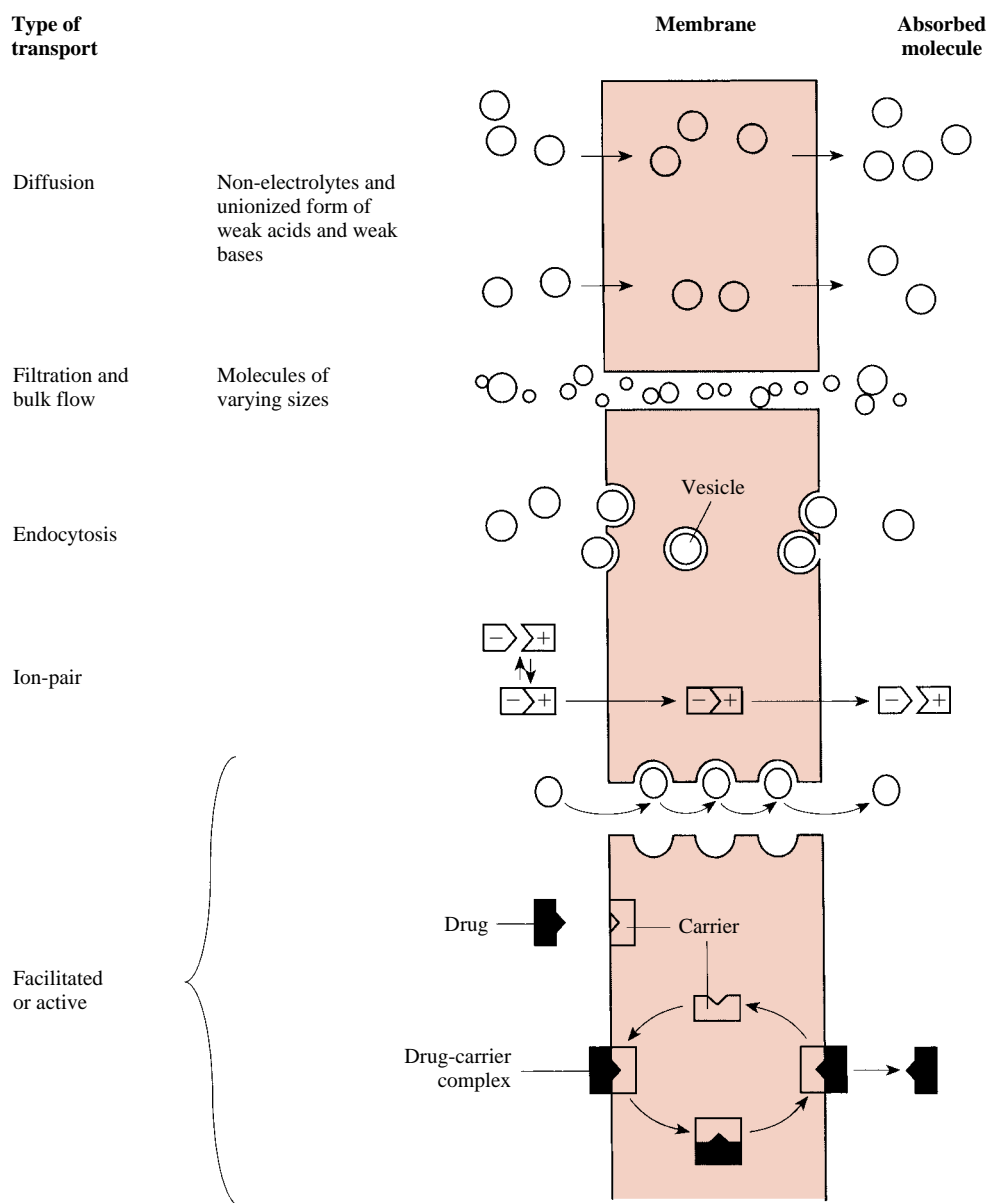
Type of transport

Membrane

Absorbed molecule

Diffusion

Non-electrolytes and unionized form of weak acids and weak bases

Filtration and bulk flow

Molecules of varying sizes

Vesicle

Endocytosis

−
+

Ion-pair

−
+

−
+

−
+

Drug

Carrier

Facilitated or active

Drug-carrier complex